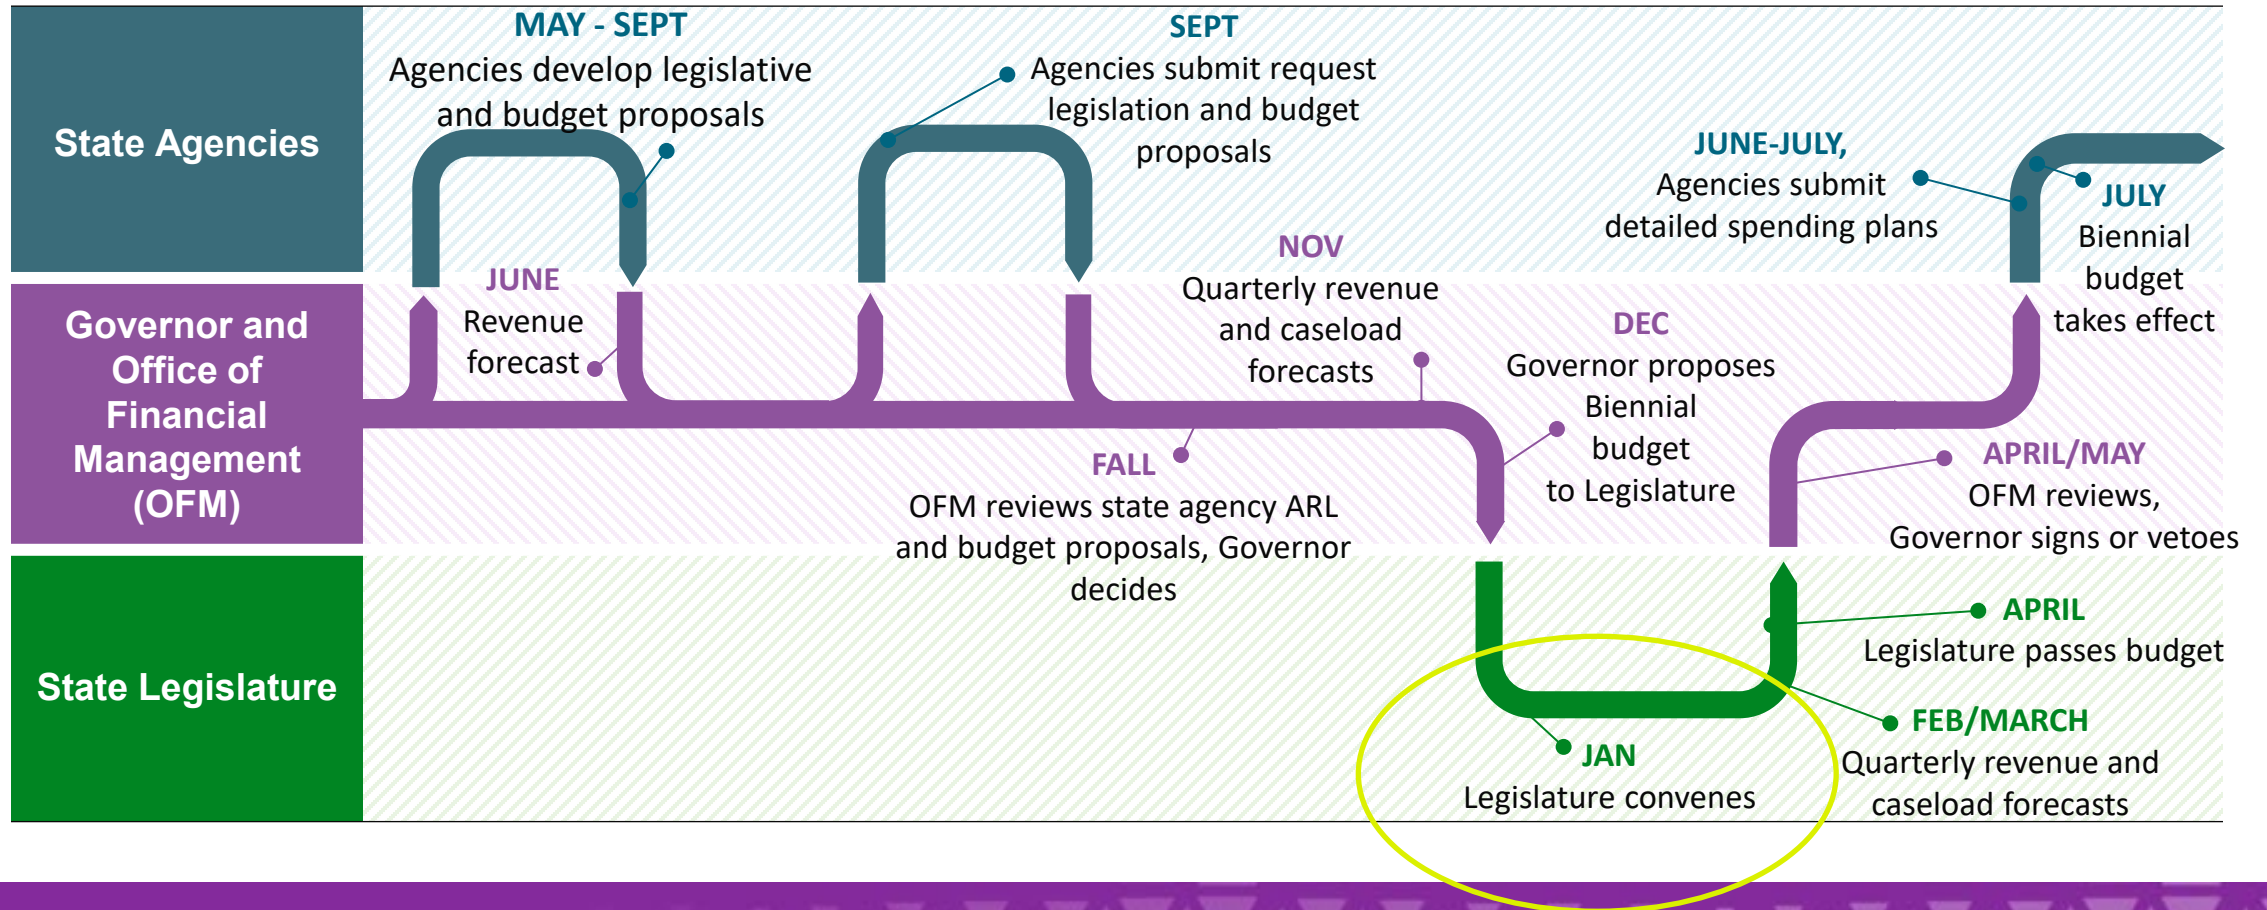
State Agencies

Governor and Office of Financial Management (OFM)

State Legislature

MAY - SEPT
Agencies develop legislative and budget proposals

SEPT
Agencies submit request legislation and budget proposals

JUNE-JULY,
Agencies submit detailed spending plans

JULY
Biennial budget takes effect

JUNE
Revenue forecast

NOV
Quarterly revenue and caseload forecasts

DEC
Governor proposes Biennial budget to Legislature

FALL
OFM reviews state agency ARL and budget proposals, Governor decides

APRIL/MAY
OFM reviews, Governor signs or vetoes

APRIL
Legislature passes budget

FEB/MARCH
Quarterly revenue and caseload forecasts

JAN
Legislature convenes